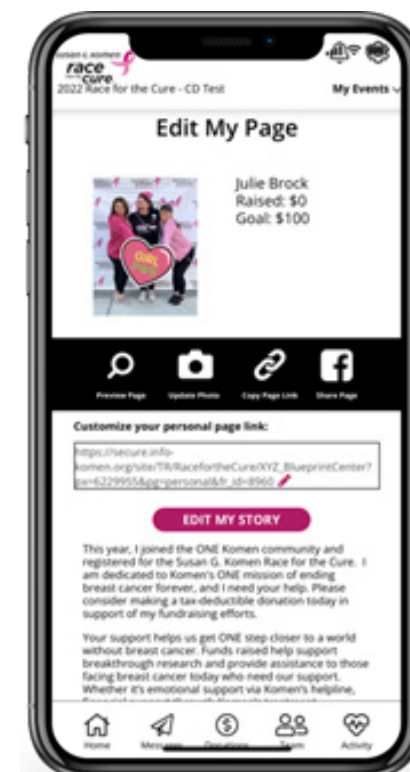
Susan G. Komen race for the cure
2022 Race for the Cure - CD Test

My Events

Edit My Page

Julie Brock
Raised: $0
Goal: $100

Preview Page
Update Photo
Copy Page Link
Share Page

Customize your personal page link:

https://secure.info-komen.org/site/TR/RacefortheCure/XYZ_BlueprintCenter?px=6229955&pg=personal&fr_id=8960

EDIT MY STORY

This year, I joined the ONE Komen community and registered for the Susan G. Komen Race for the Cure. I am dedicated to Komen's ONE mission of ending breast cancer forever, and I need your help. Please consider making a tax-deductible donation today in support of my fundraising efforts.

Your support helps us get ONE step closer to a world without breast cancer. Funds raised help support breakthrough research and provide assistance to those facing breast cancer today who need our support. Whether it's emotional support via Komen's helpline, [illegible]

Home
Messages
Donations
Team
Activity